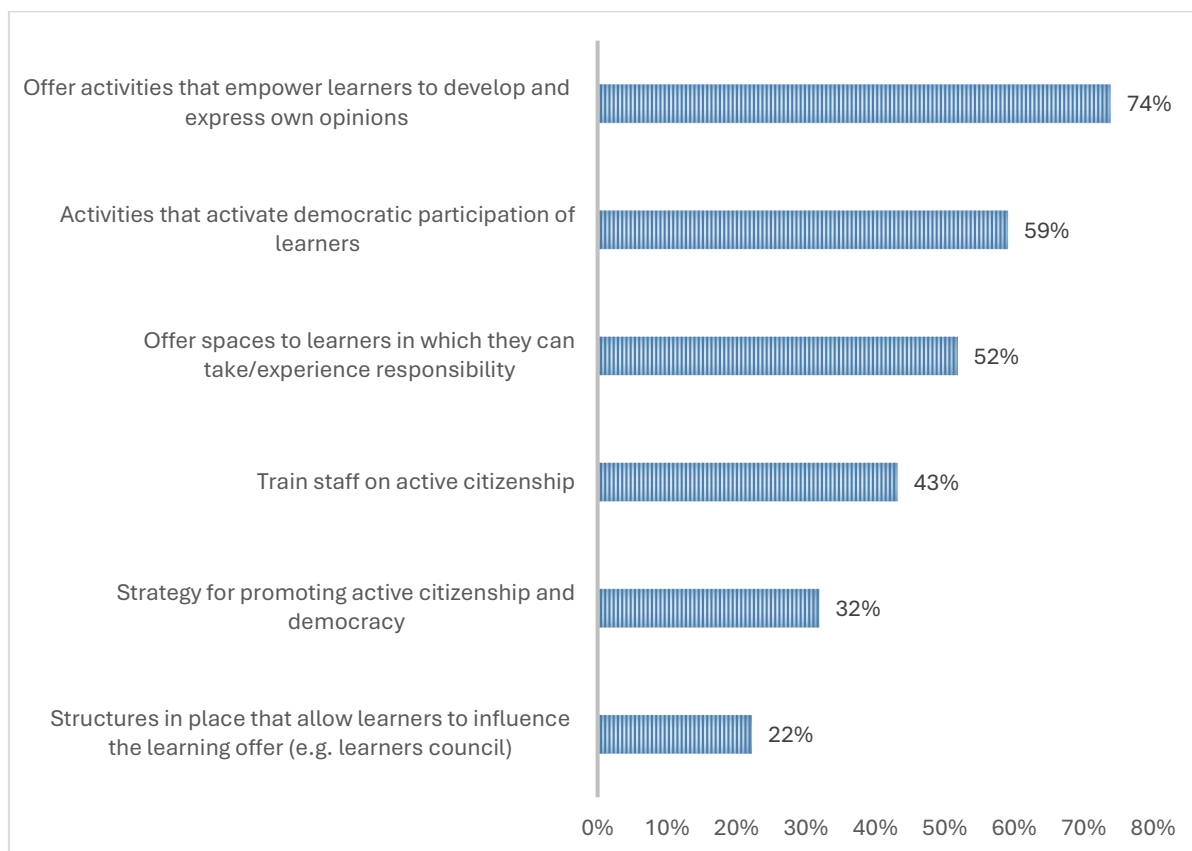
Offer activities that empower learners to develop and express own opinions
74%

Activities that activate democratic participation of learners
59%

Offer spaces to learners in which they can take/experience responsibility
52%

Train staff on active citizenship
43%

Strategy for promoting active citizenship and democracy
32%

Structures in place that allow learners to influence the learning offer (e.g. learners council)
22%

0% 10% 20% 30% 40% 50% 60% 70% 80%